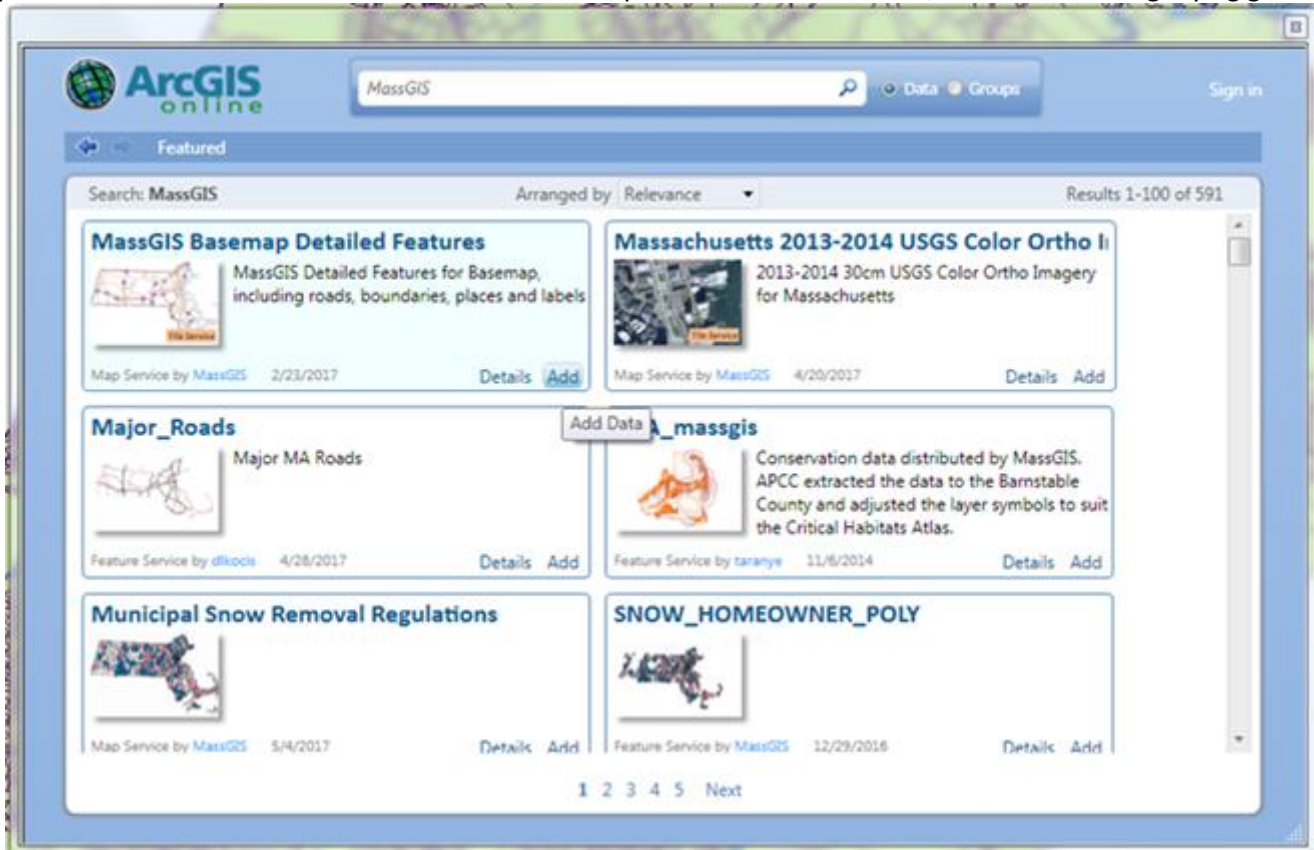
ArcGIS online

MassGIS

Data Groups

Sign in

Featured

Search: MassGIS

Arranged by Relevance

Results 1-100 of 591

MassGIS Basemap Detailed Features

MassGIS Detailed Features for Basemap, including roads, boundaries, places and labels

Tile Service

Map Service by MassGIS 2/23/2017

Details Add

Massachusetts 2013-2014 USGS Color Ortho I

2013-2014 30cm USGS Color Ortho Imagery for Massachusetts

Tile Service

Map Service by MassGIS 4/20/2017

Details Add

Major_Roads

Major MA Roads

Feature Service by dlkocis 4/28/2017

Details Add

Add Data

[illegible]A_massgis

Conservation data distributed by MassGIS. APCC extracted the data to the Barnstable County and adjusted the layer symbols to suit the Critical Habitats Atlas.

Feature Service by taranye 11/6/2014

Details Add

Municipal Snow Removal Regulations

Map Service by MassGIS 5/4/2017

Details Add

SNOW_HOMEOWNER_POLY

Feature Service by MassGIS 12/29/2016

Details Add

1 2 3 4 5 Next